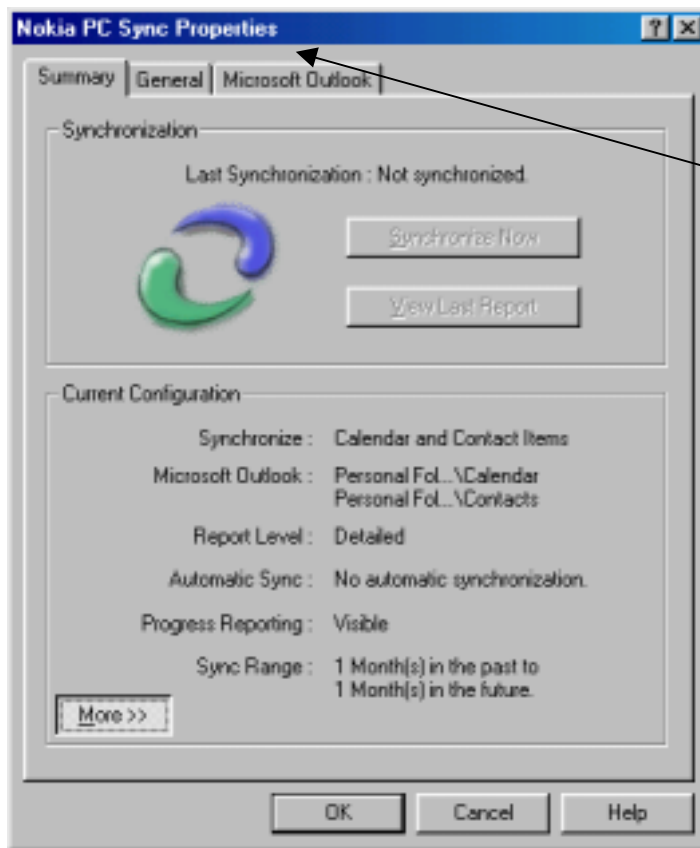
Nokia PC Sync Properties

?

Summary | General | Microsoft Outlook

Synchronization

Last Synchronization : Not synchronized.

Synchronize Now

View Last Report

Current Configuration

Synchronize : Calendar and Contact Items

Microsoft Outlook : Personal Fol...\Calendar
Personal Fol...\Contacts

Report Level : Detailed

Automatic Sync : No automatic synchronization.

Progress Reporting : Visible

Sync Range : 1 Month(s) in the past to
1 Month(s) in the future.

More >>

OK Cancel Help